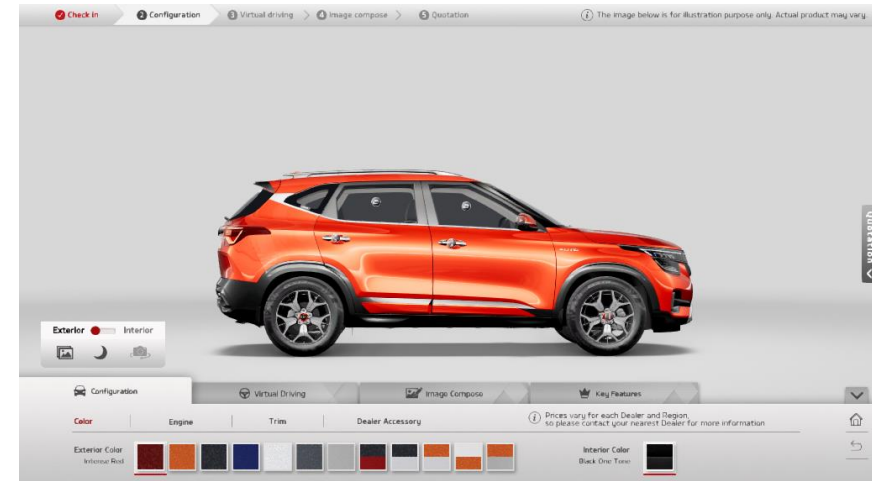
Check in > 2 Configuration > 3 Virtual driving > 4 Image compose > 5 Quotation

The image below is for illustration purpose only. Actual product may vary.

Quotation

Exterior Interior

Configuration
Virtual Driving
Image Compose
Key Features

Color | Engine | Trim | Dealer Accessory

Prices vary for each Dealer and Region, so please contact your nearest Dealer for more information

Exterior Color
Intense Red

Interior Color
Black One Tone